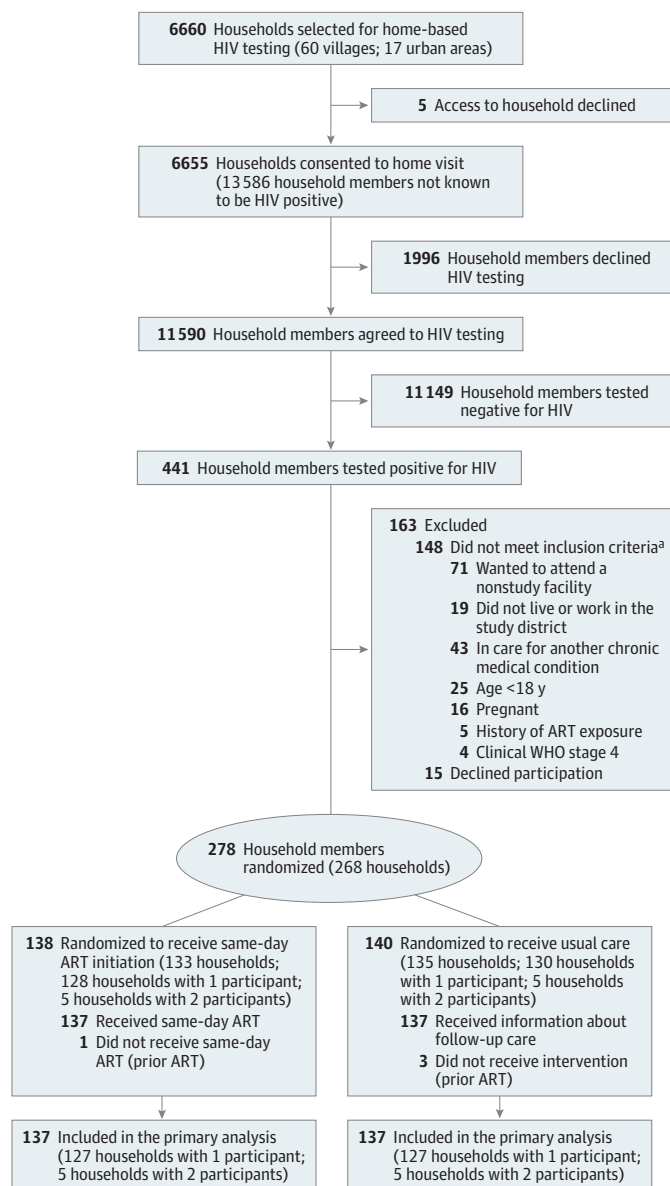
6660 Households selected for home-based HIV testing (60 villages; 17 urban areas)

5 Access to household declined

6655 Households consented to home visit (13 586 household members not known to be HIV positive)

1996 Household members declined HIV testing

11 590 Household members agreed to HIV testing

11 149 Household members tested negative for HIV

441 Household members tested positive for HIV

163 Excluded
148 Did not meet inclusion criteria$^a$
71 Wanted to attend a nonstudy facility
19 Did not live or work in the study district
43 In care for another chronic medical condition
25 Age <18 y
16 Pregnant
5 History of ART exposure
4 Clinical WHO stage 4
15 Declined participation

278 Household members randomized (268 households)

138 Randomized to receive same-day ART initiation (133 households; 128 households with 1 participant; 5 households with 2 participants)
137 Received same-day ART
1 Did not receive same-day ART (prior ART)

140 Randomized to receive usual care (135 households; 130 households with 1 participant; 5 households with 2 participants)
137 Received information about follow-up care
3 Did not receive intervention (prior ART)

137 Included in the primary analysis (127 households with 1 participant; 5 households with 2 participants)

137 Included in the primary analysis (127 households with 1 participant; 5 households with 2 participants)